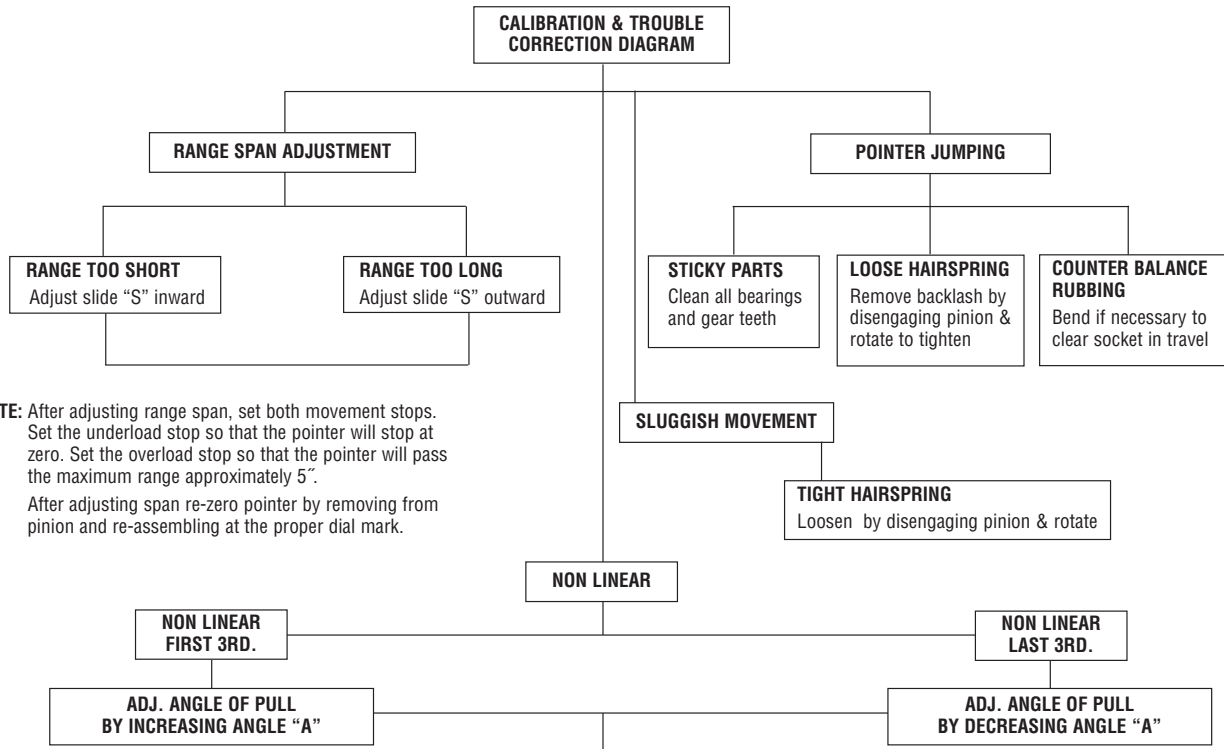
CALIBRATION & TROUBLE CORRECTION DIAGRAM

RANGE SPAN ADJUSTMENT

POINTER JUMPING

RANGE TOO SHORT
Adjust slide "S" inward

RANGE TOO LONG
Adjust slide "S" outward

STICKY PARTS
Clean all bearings and gear teeth

LOOSE HAIRSPRING
Remove backlash by disengaging pinion & rotate to tighten

COUNTER BALANCE RUBBING
Bend if necessary to clear socket in travel

TE: After adjusting range span, set both movement stops. Set the underload stop so that the pointer will stop at zero. Set the overload stop so that the pointer will pass the maximum range approximately 5˝.

After adjusting span re-zero pointer by removing from pinion and re-assembling at the proper dial mark.

SLUGGISH MOVEMENT

TIGHT HAIRSPRING
Loosen by disengaging pinion & rotate

NON LINEAR

NON LINEAR FIRST 3RD.

NON LINEAR LAST 3RD.

ADJ. ANGLE OF PULL BY INCREASING ANGLE "A"

ADJ. ANGLE OF PULL BY DECREASING ANGLE "A"